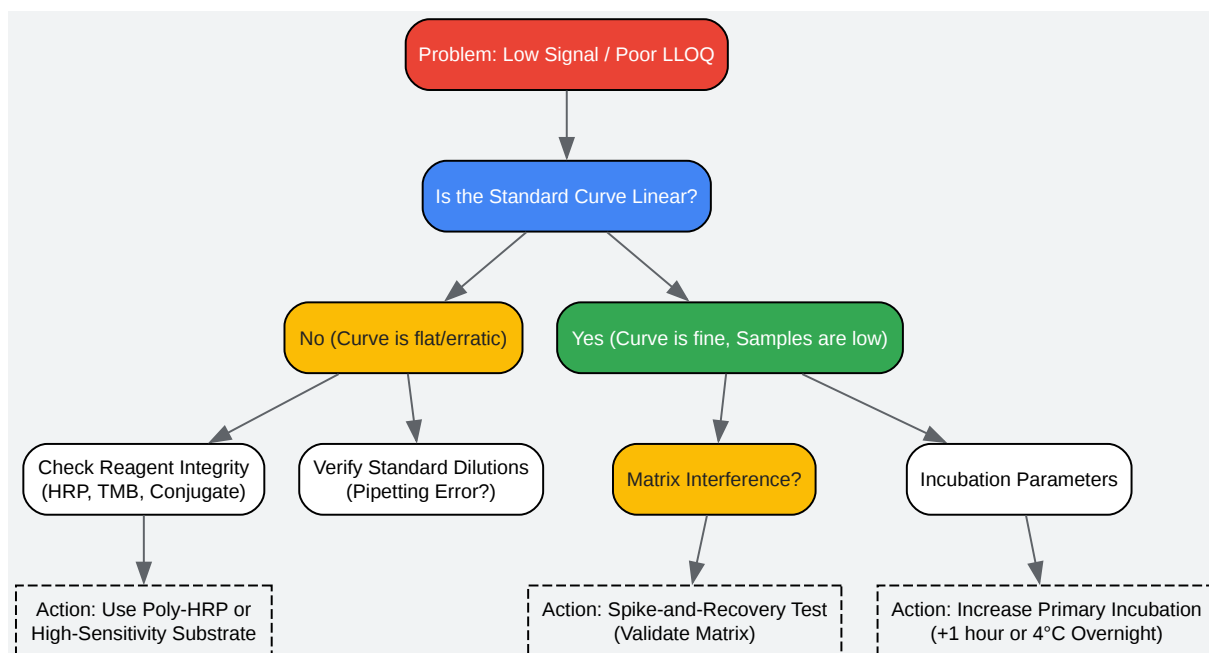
Problem: Low Signal / Poor LLOQ

Is the Standard Curve Linear?

No (Curve is flat/erratic)

Yes (Curve is fine, Samples are low)

Check Reagent Integrity (HRP, TMB, Conjugate)

Verify Standard Dilutions (Pipetting Error?)

Matrix Interference?

Incubation Parameters

Action: Use Poly-HRP or High-Sensitivity Substrate

Action: Spike-and-Recovery Test (Validate Matrix)

Action: Increase Primary Incubation (+1 hour or 4°C Overnight)